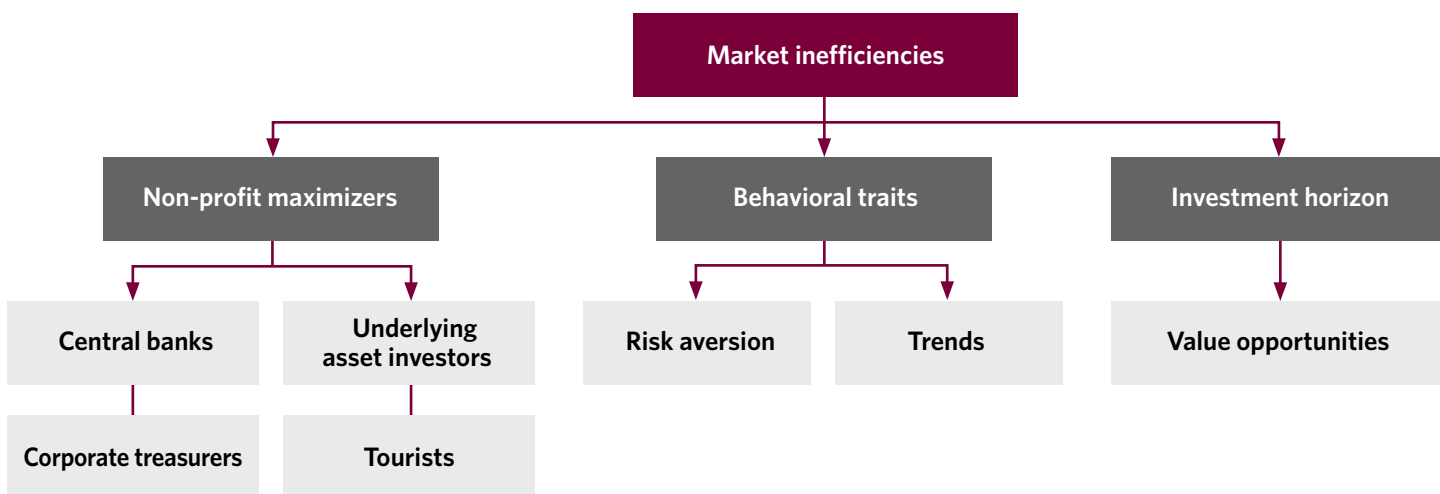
Market inefficiencies

Non-profit maximizers

Behavioral traits

Investment horizon

Central banks

Underlying asset investors

Risk aversion

Trends

Value opportunities

Corporate treasurers

Tourists